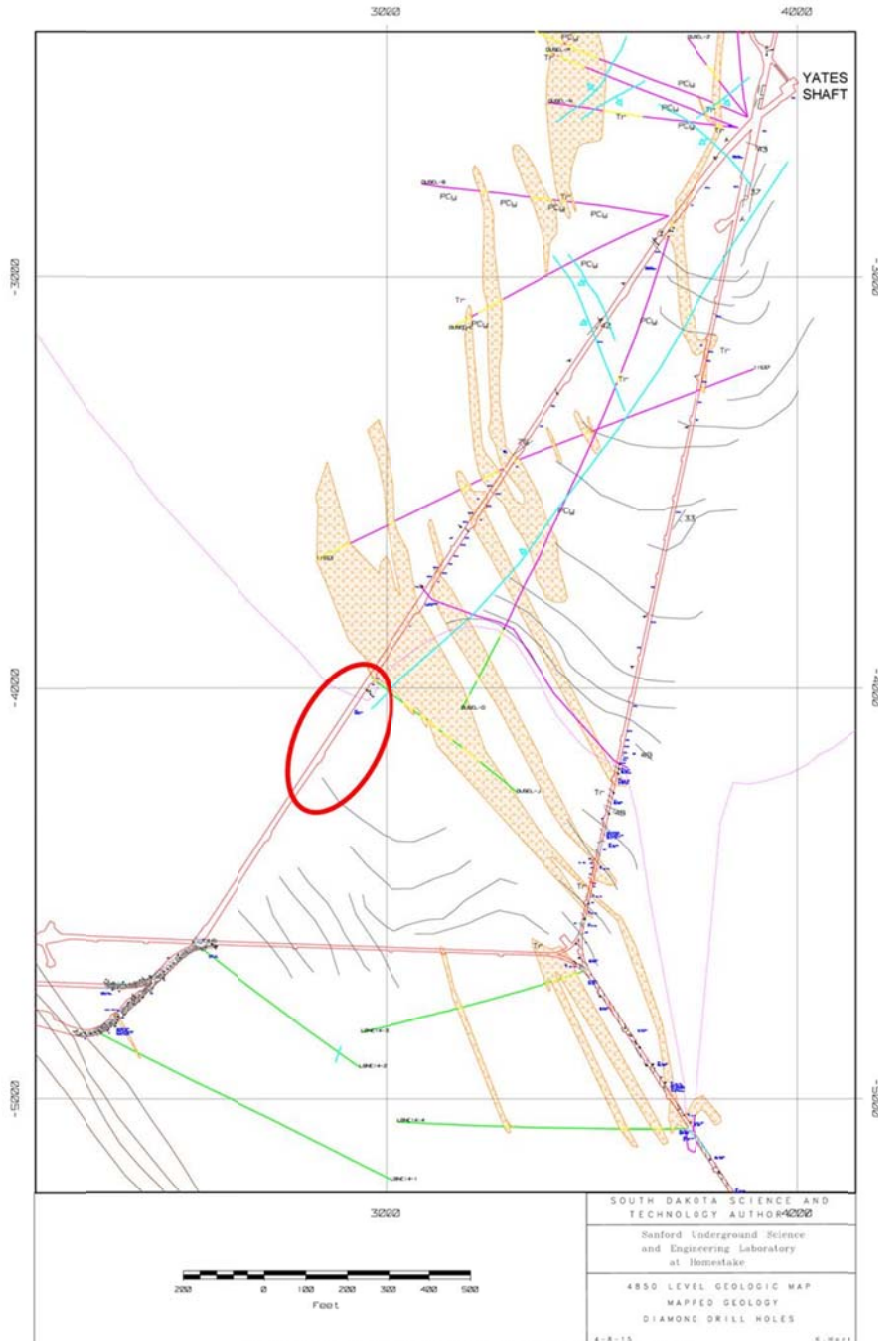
3000

4000

YATES SHAFT

-3000

-4000

-5000

PCw

PCw

PCw

PCw

PCw

PCw

PCw

PCw

PCw

Tr

Tr

Tr

Tr

Tr

Tr

Tr

33

3000

SOUTH DAKOTA SCIENCE AND TECHNOLOGY AUTHORITY

Sanford Underground Science and Engineering Laboratory at Homestake

4850 LEVEL GEOLOGIC MAP
MAPPED GEOLOGY
DIAMOND DRILL HOLES

200 0 100 200 300 400 500
Feet